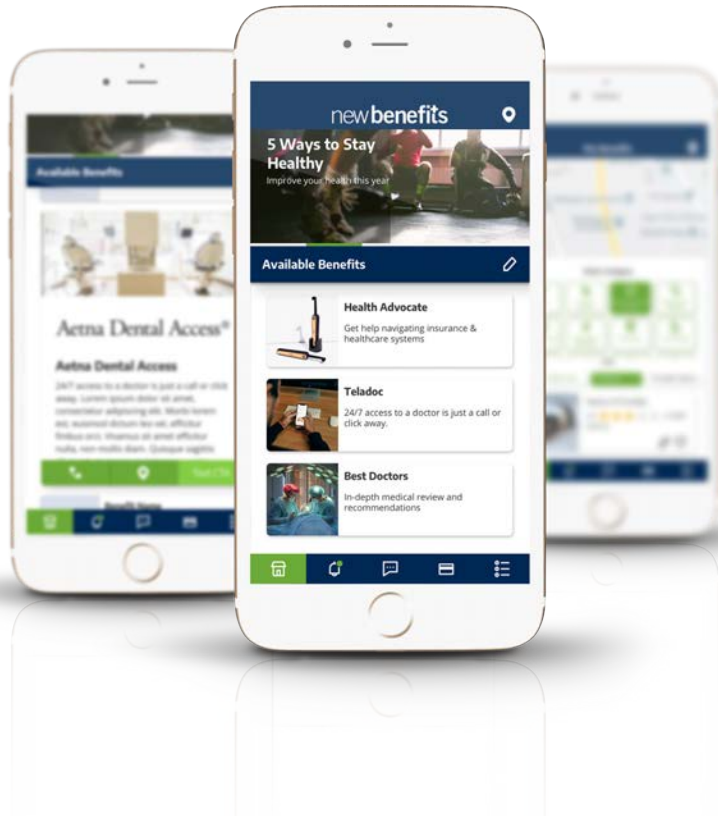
Available Benefits

Aetna Dental Access®

Aetna Dental Access

24/7 access to a doctor is just a call or click away. Lorem ipsum dolor sit amet, consectetur adipiscing elit. Morbi lorem est, euismod dictum leo vel, efficitur finibus orci. Vivamus sit amet efficitur nulla, non mollis diam. Quisque sagittis

newbenefits

5 Ways to Stay Healthy

Improve your health this year

Available Benefits

Health Advocate

Get help navigating insurance & healthcare systems

Teladoc

24/7 access to a doctor is just a call or click away.

Best Doctors

In-depth medical review and recommendations